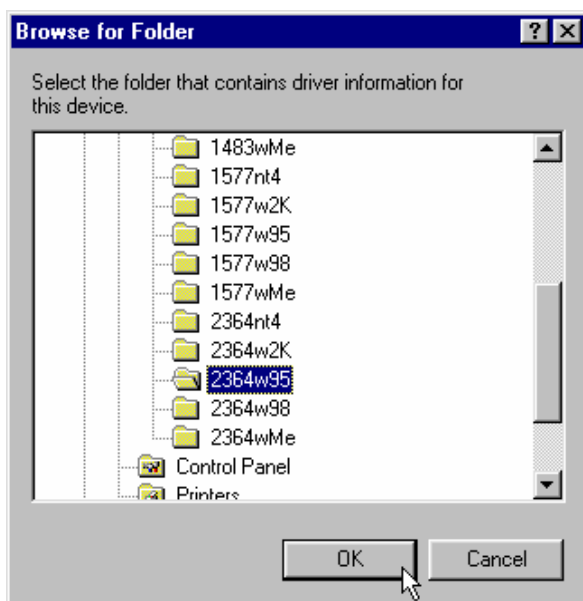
Browse for Folder

?

Select the folder that contains driver information for this device.

1483wMe
1577nt4
1577w2K
1577w95
1577w98
1577wMe
2364nt4
2364w2K
2364w95
2364w98
2364wMe
Control Panel
Printers

OK

Cancel